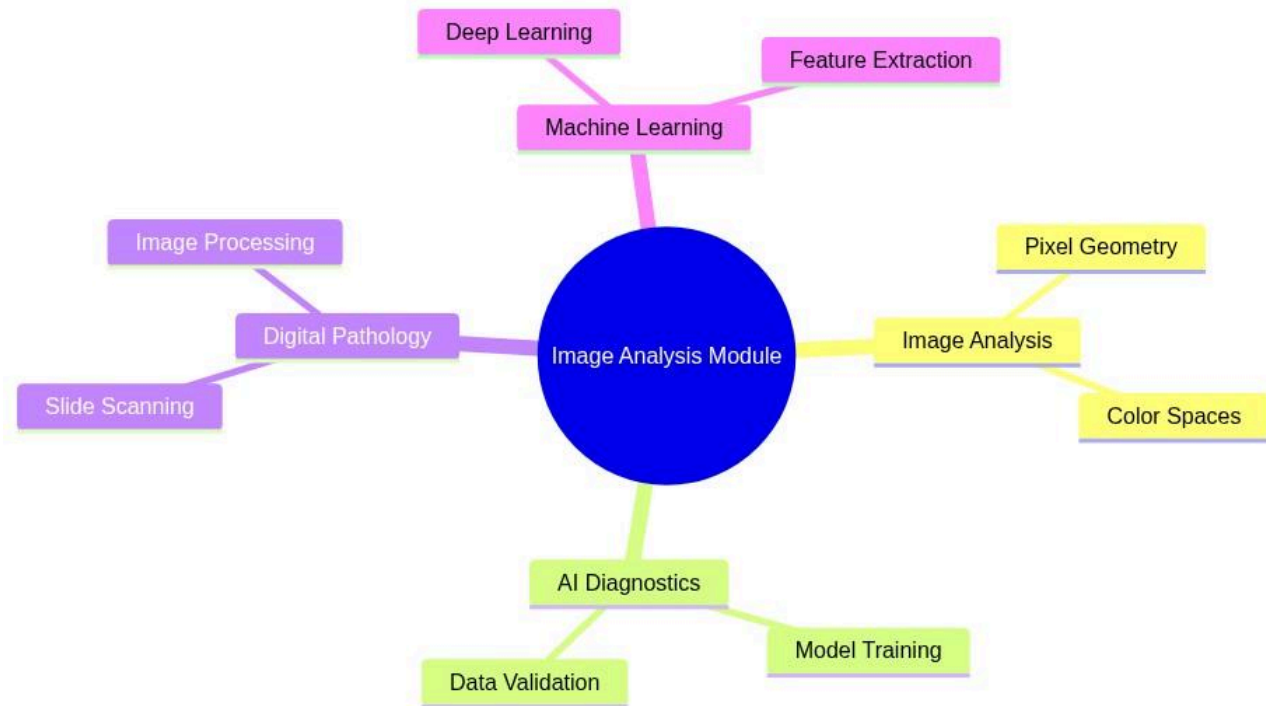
Deep Learning

Feature Extraction

Machine Learning

Image Processing

Digital Pathology

Slide Scanning

Image Analysis Module

Pixel Geometry

Image Analysis

Color Spaces

AI Diagnostics

Model Training

Data Validation